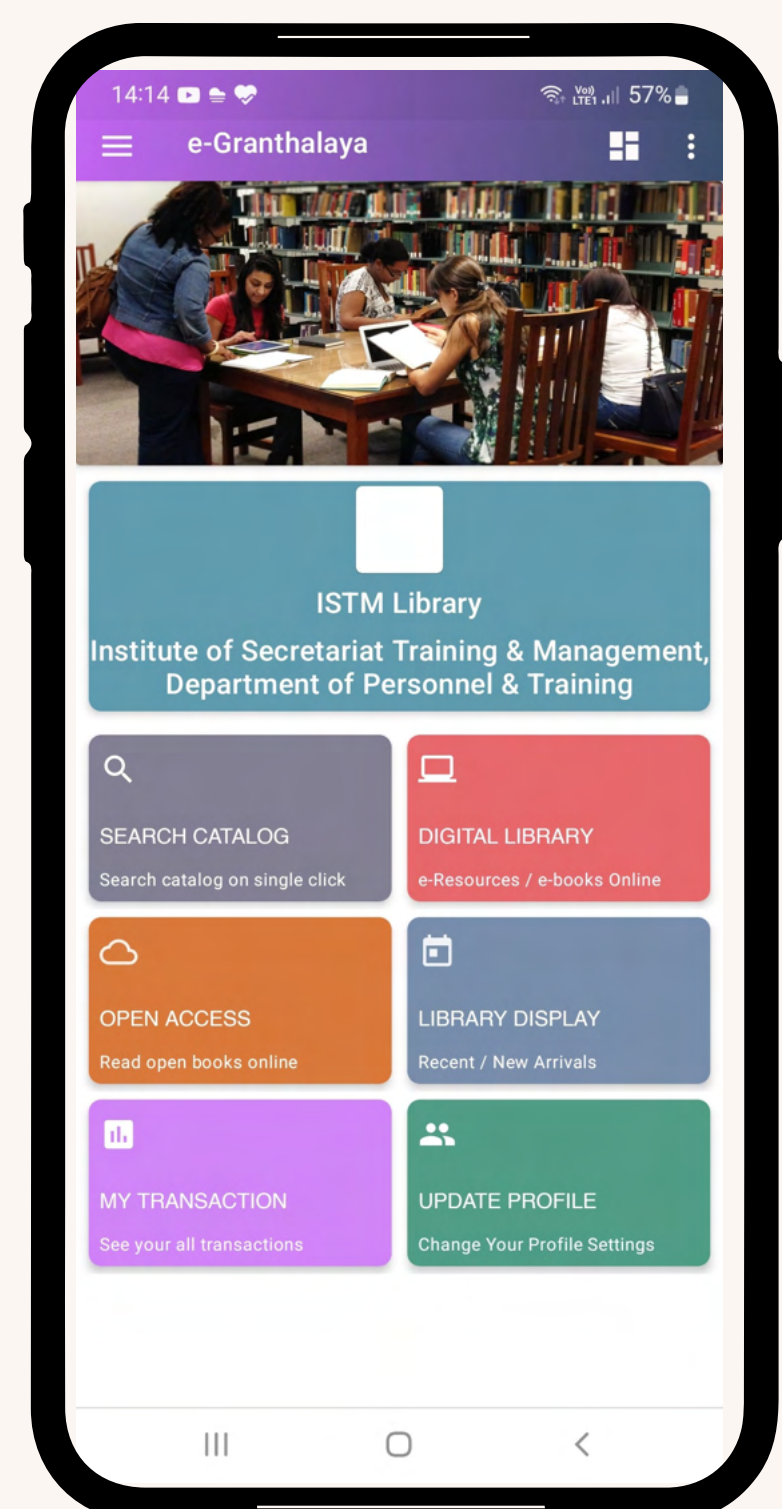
14:14

Vo)) LTE1 57%

e-Granthalaya

ISTM Library

Institute of Secretariat Training & Management, Department of Personnel & Training

SEARCH CATALOG

Search catalog on single click

DIGITAL LIBRARY

e-Resources / e-books Online

OPEN ACCESS

Read open books online

LIBRARY DISPLAY

Recent / New Arrivals

MY TRANSACTION

See your all transactions

UPDATE PROFILE

Change Your Profile Settings